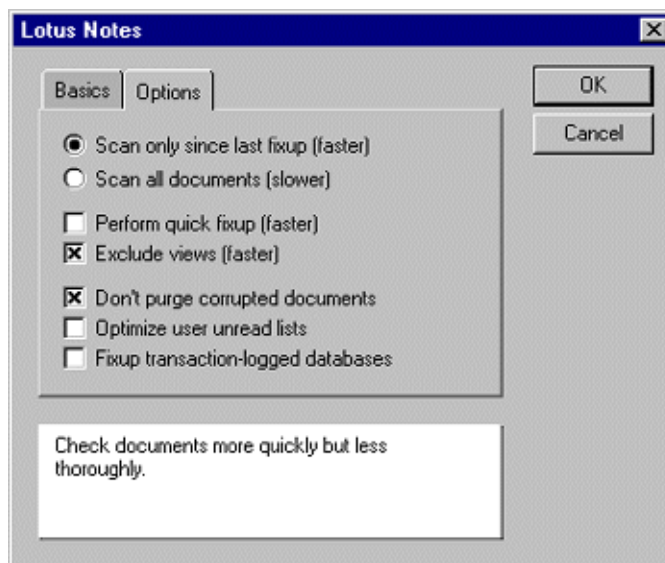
Lotus Notes

Basics | Options

OK

Cancel

Scan only since last fixup (faster)
Scan all documents (slower)

Perform quick fixup (faster)
Exclude views (faster)

Don't purge corrupted documents
Optimize user unread lists
Fixup transaction-logged databases

Check documents more quickly but less thoroughly.